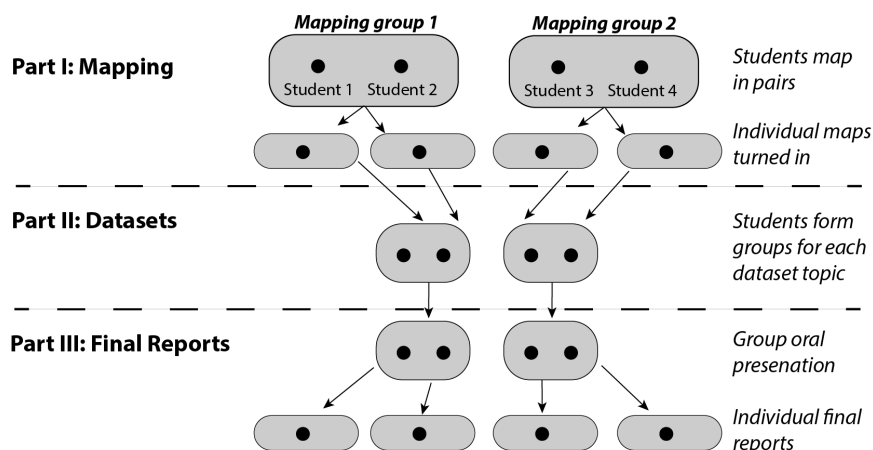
Mapping group 1

Mapping group 2

Part I: Mapping

Student 1 Student 2

Student 3 Student 4

Students map in pairs

Individual maps turned in

Part II: Datasets

Students form groups for each dataset topic

Part III: Final Reports

Group oral presenation

Individual final reports